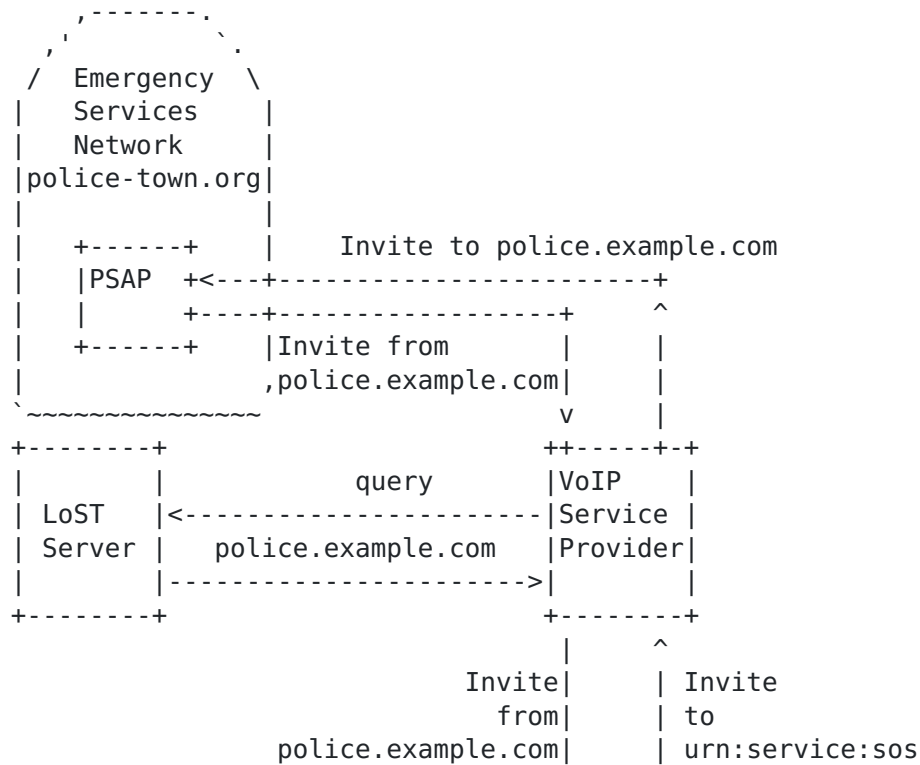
Emergency Services Network police-town.org

PSAP

Invite to police.example.com

Invite from police.example.com

LoST Server

query

police.example.com

VoIP Service Provider

Invite from police.example.com

Invite to urn:service:sos